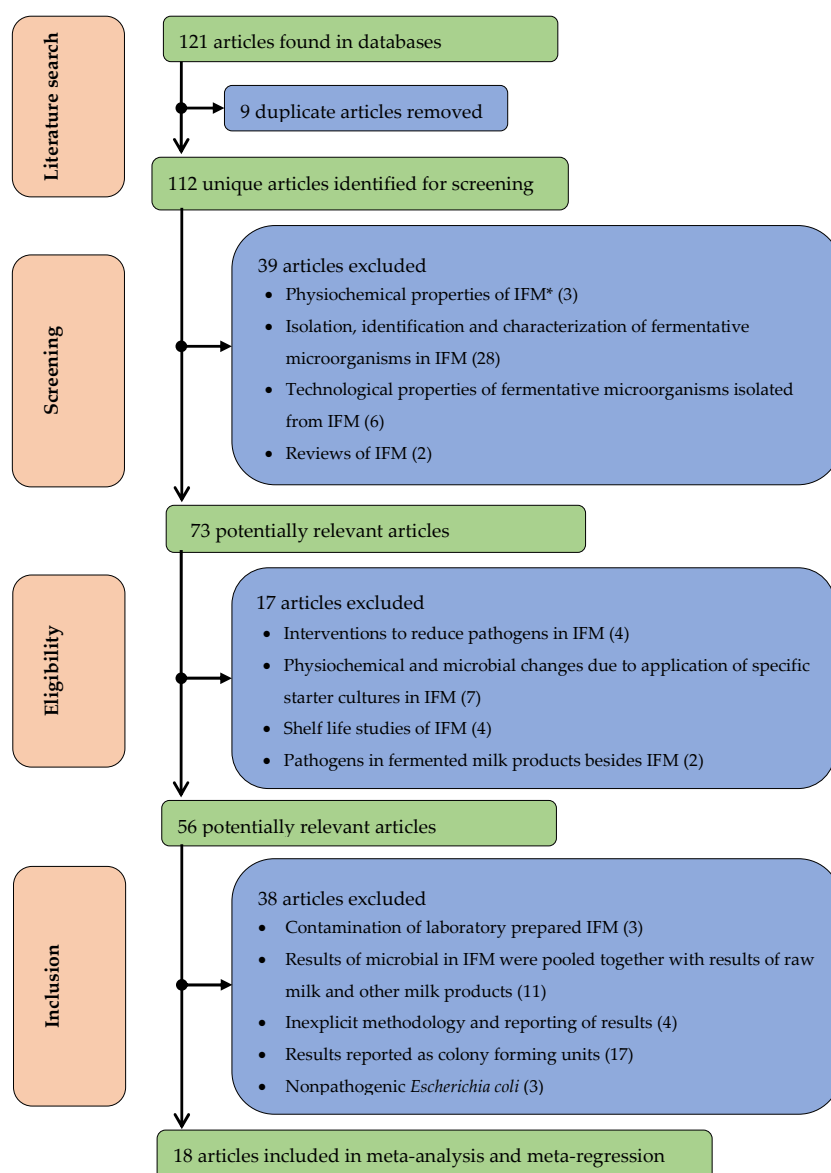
Literature search

121 articles found in databases

9 duplicate articles removed

112 unique articles identified for screening

Screening

39 articles excluded
- Physiochemical properties of IFM* (3)
- Isolation, identification and characterization of fermentative microorganisms in IFM (28)
- Technological properties of fermentative microorganisms isolated from IFM (6)
- Reviews of IFM (2)

73 potentially relevant articles

Eligibility

17 articles excluded
- Interventions to reduce pathogens in IFM (4)
- Physiochemical and microbial changes due to application of specific starter cultures in IFM (7)
- Shelf life studies of IFM (4)
- Pathogens in fermented milk products besides IFM (2)

56 potentially relevant articles

Inclusion

38 articles excluded
- Contamination of laboratory prepared IFM (3)
- Results of microbial in IFM were pooled together with results of raw milk and other milk products (11)
- Inexplicit methodology and reporting of results (4)
- Results reported as colony forming units (17)
- Nonpathogenic *Escherichia coli* (3)

18 articles included in meta-analysis and meta-regression